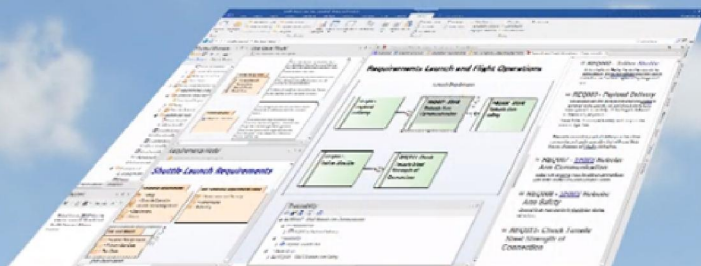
Requirements Launch and Flight Operations

Shuttle Launch Requirements

REQ007 - Payload Delivery

REQ009 - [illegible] Release Arm Communication

REQ008 - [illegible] Release Arm Safety

REQ015 - Check Tensile Steel Strength of Connection

Traceability